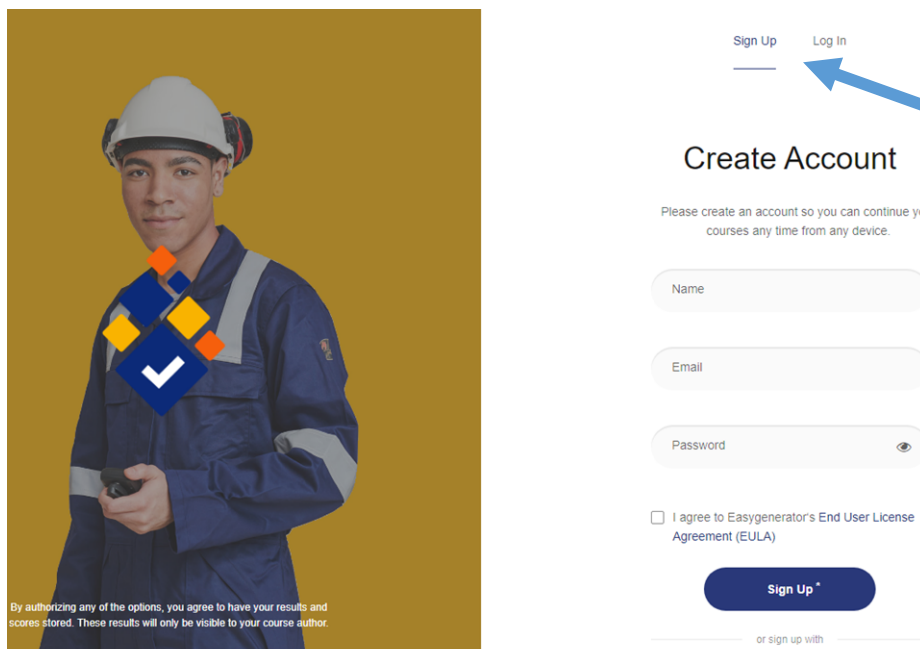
By authorizing any of the options, you agree to have your results and scores stored. These results will only be visible to your course author.

Sign Up Log In

Create Account

Please create an account so you can continue y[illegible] courses any time from any device.

Name

Email

Password

I agree to Easygenerator's End User License Agreement (EULA)

Sign Up *

or sign up with